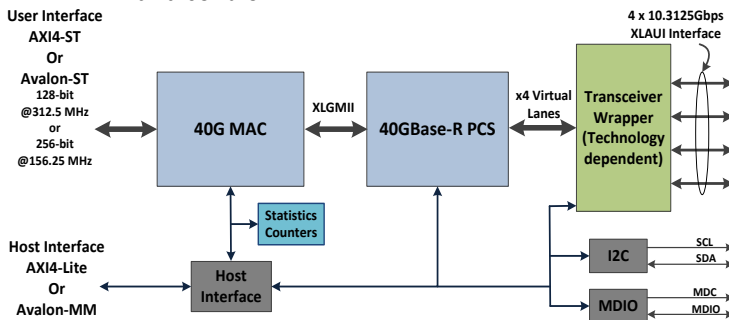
User Interface
AXI4-ST
Or
Avalon-ST
128-bit
@312.5 MHz
or
256-bit
@156.25 MHz

40G MAC

XLGMII

40GBase-R PCS

x4 Virtual Lanes

Transceiver Wrapper (Technology dependent)

4 x 10.3125Gbps
XLAUI Interface

Statistics Counters

Host Interface
AXI4-Lite
Or
Avalon-MM

Host Interface

I2C
SCL
SDA

MDIO
MDC
MDIO